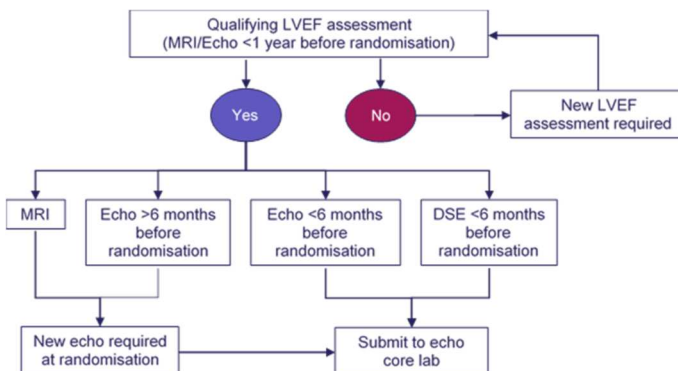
Qualifying LVEF assessment
(MRI/Echo <1 year before randomisation)

Yes

No

New LVEF assessment required

MRI

Echo >6 months before randomisation

Echo <6 months before randomisation

DSE <6 months before randomisation

New echo required at randomisation

Submit to echo core lab